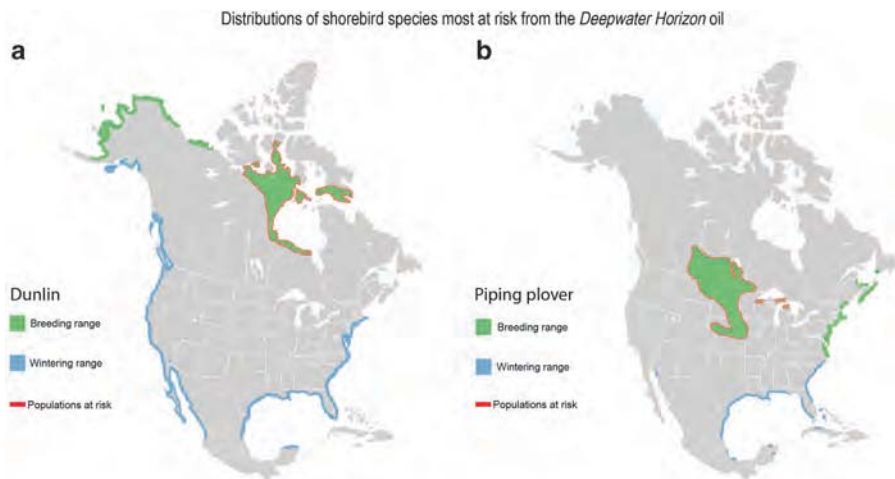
Distributions of shorebird species most at risk from the *Deepwater Horizon* oil

a

Dunlin

Breeding range

Wintering range

Populations at risk

b

Piping plover

Breeding range

Wintering range

Populations at risk